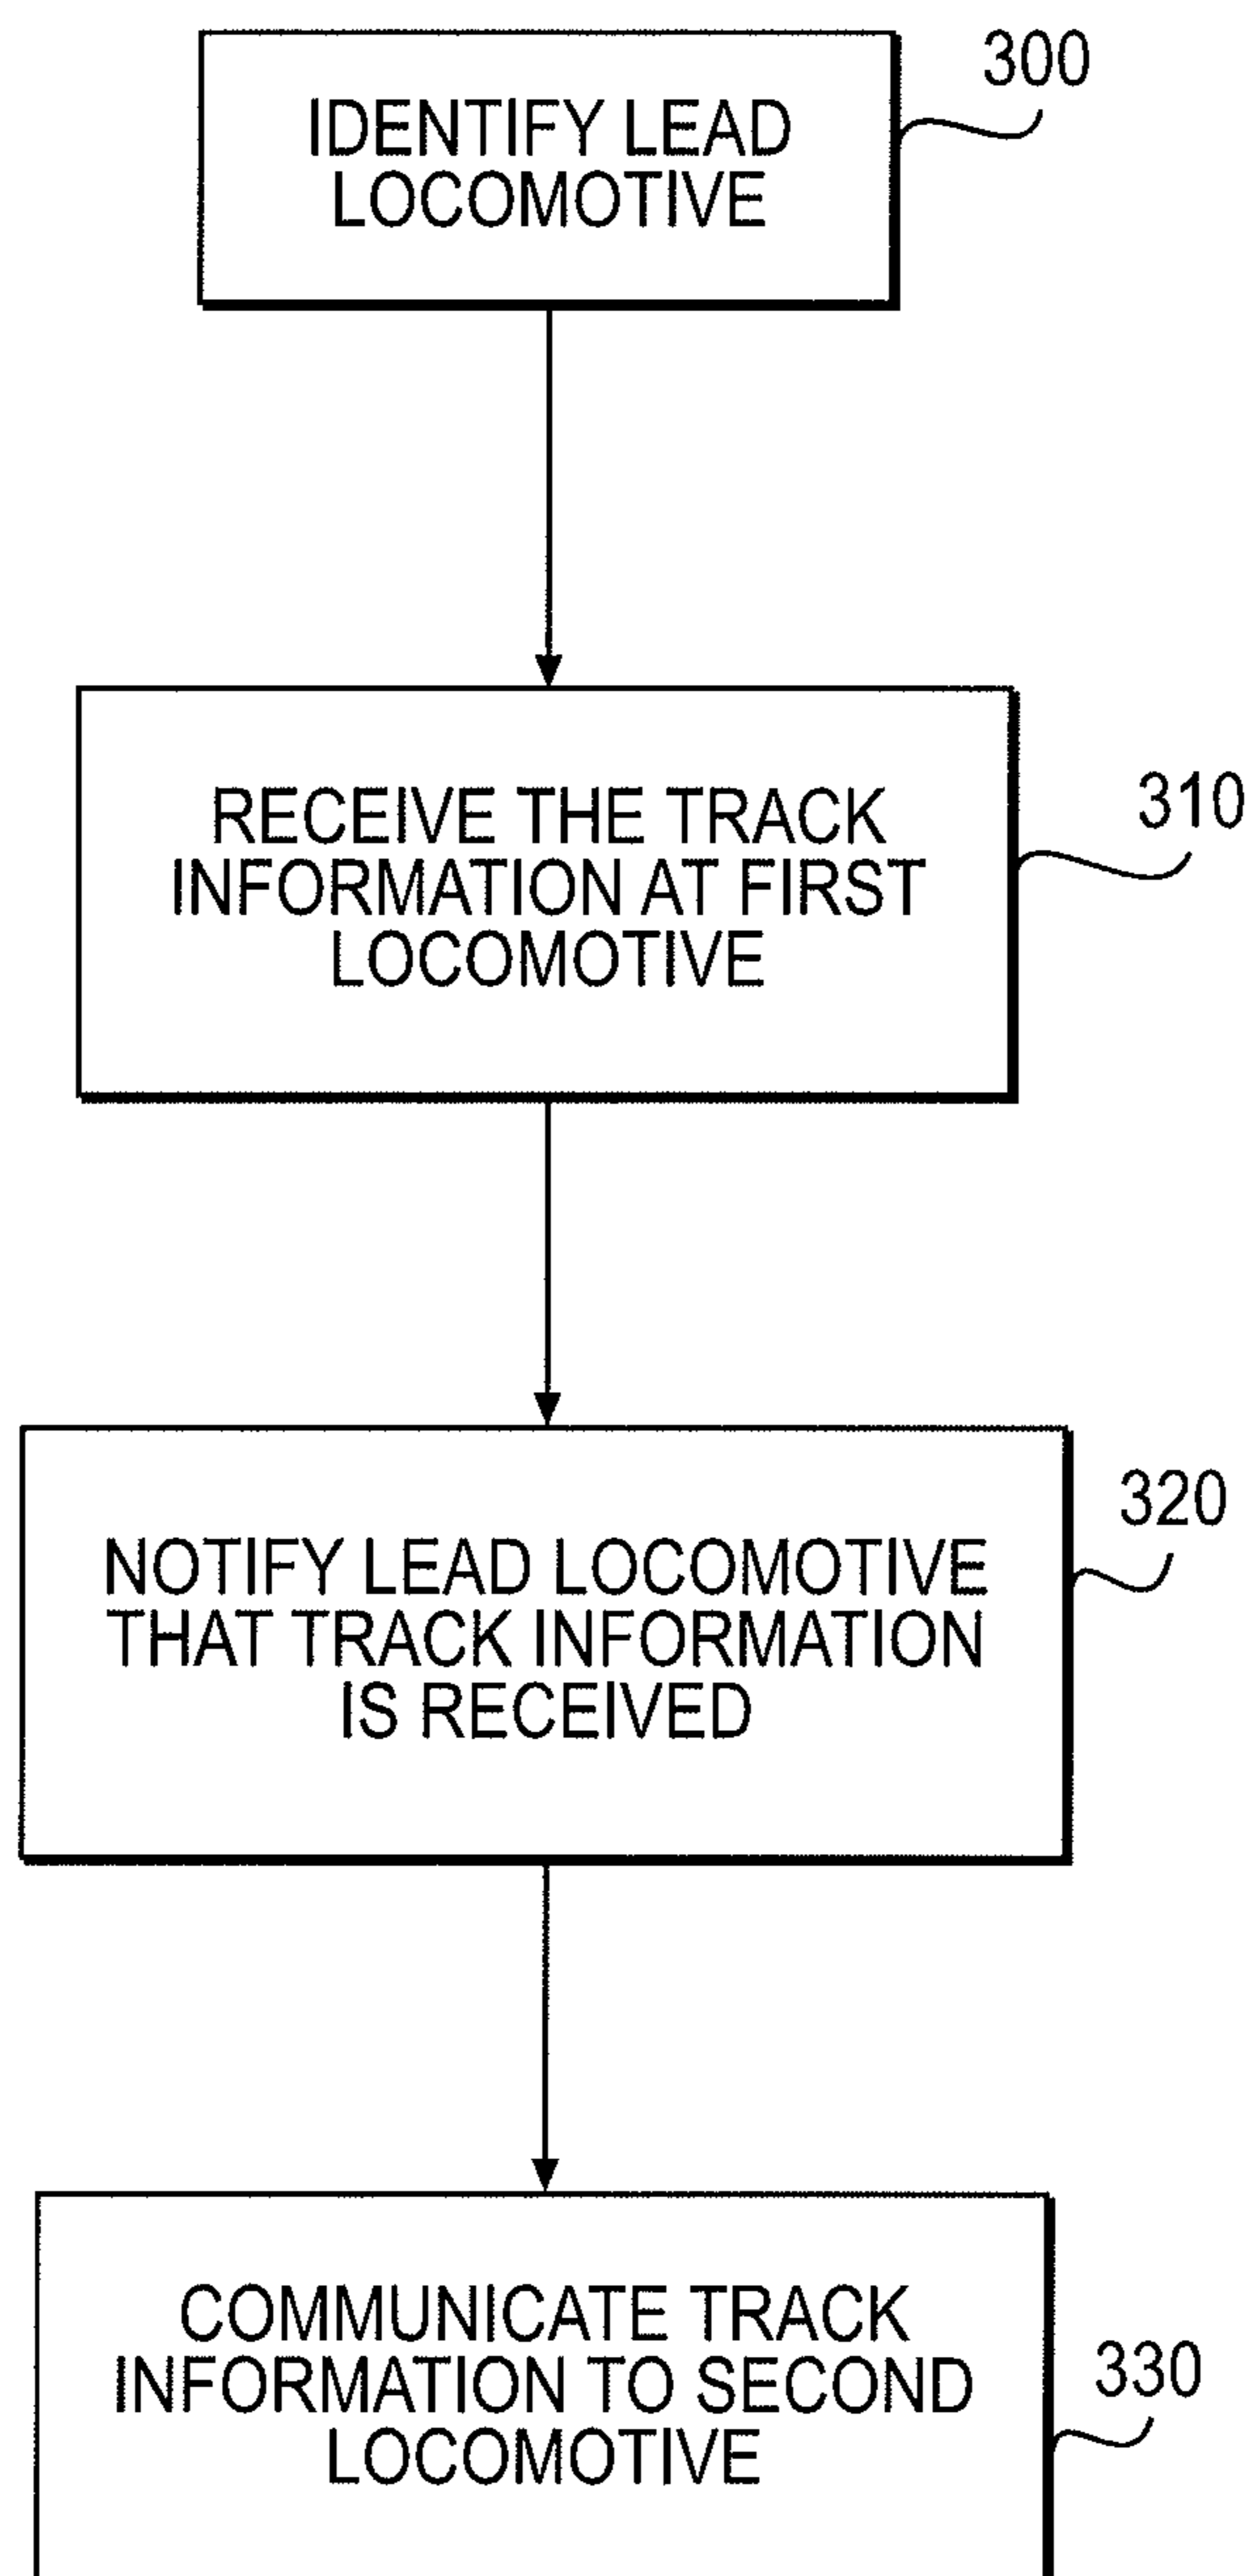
IDENTIFY LEAD LOCOMOTIVE

300

RECEIVE THE TRACK INFORMATION AT FIRST LOCOMOTIVE

310

NOTIFY LEAD LOCOMOTIVE THAT TRACK INFORMATION IS RECEIVED

320

COMMUNICATE TRACK INFORMATION TO SECOND LOCOMOTIVE

330